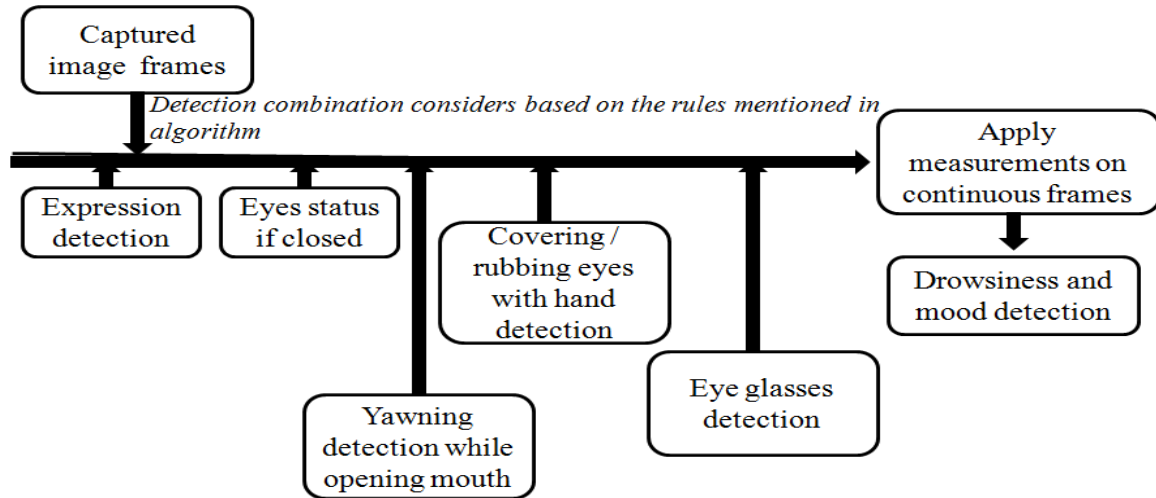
Captured image frames

Detection combination considers based on the rules mentioned in algorithm

Apply measurements on continuous frames

Expression detection

Eyes status if closed

Covering / rubbing eyes with hand detection

Drowsiness and mood detection

Eye glasses detection

Yawning detection while opening mouth